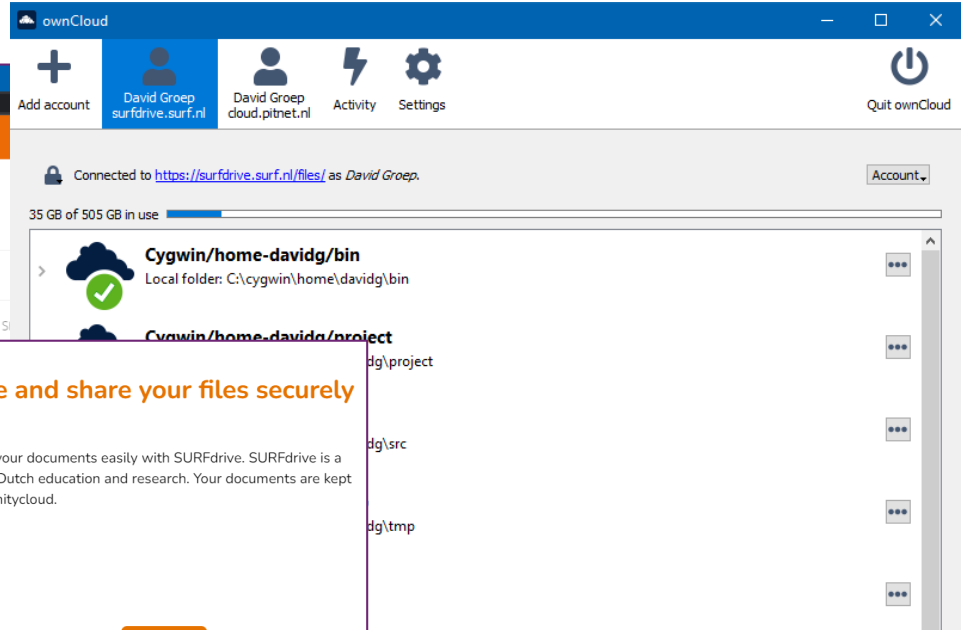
ownCloud

Add account
David Groep surfdrive.surf.nl
David Groep cloud.pitnet.nl
Activity
Settings
Quit ownCloud

Connected to https://surfdrive.surf.nl/files/ as *David Groep*.

Account

35 GB of 505 GB in use

Cygwin/home-davidg/bin
Local folder: C:\cygwin\home\davidg\bin

Cygwin/home-davidg/project
dg\project

dg\src

dg\tmp

e and share your files securely

your documents easily with SURFdrive. SURFdrive is a Dutch education and research. Your documents are kept nitycloud.